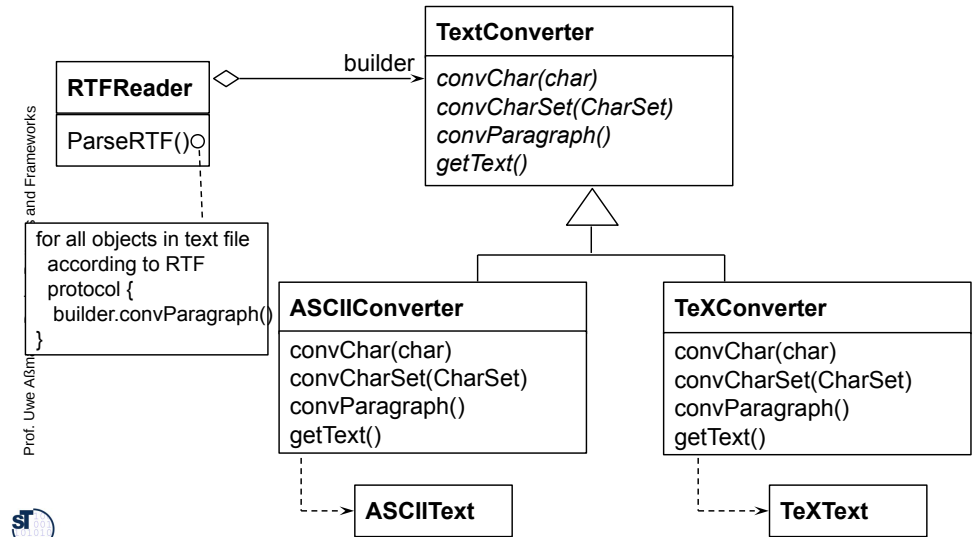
Prof. Uwe Aßm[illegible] and Frameworks

TextConverter
convChar(char)
convCharSet(CharSet)
convParagraph()
getText()

builder

RTFReader
ParseRTF()

for all objects in text file
according to RTF
protocol {
builder.convParagraph()
}

ASCIIConverter
convChar(char)
convCharSet(CharSet)
convParagraph()
getText()

TeXConverter
convChar(char)
convCharSet(CharSet)
convParagraph()
getText()

ASCIIText

TeXText

ST